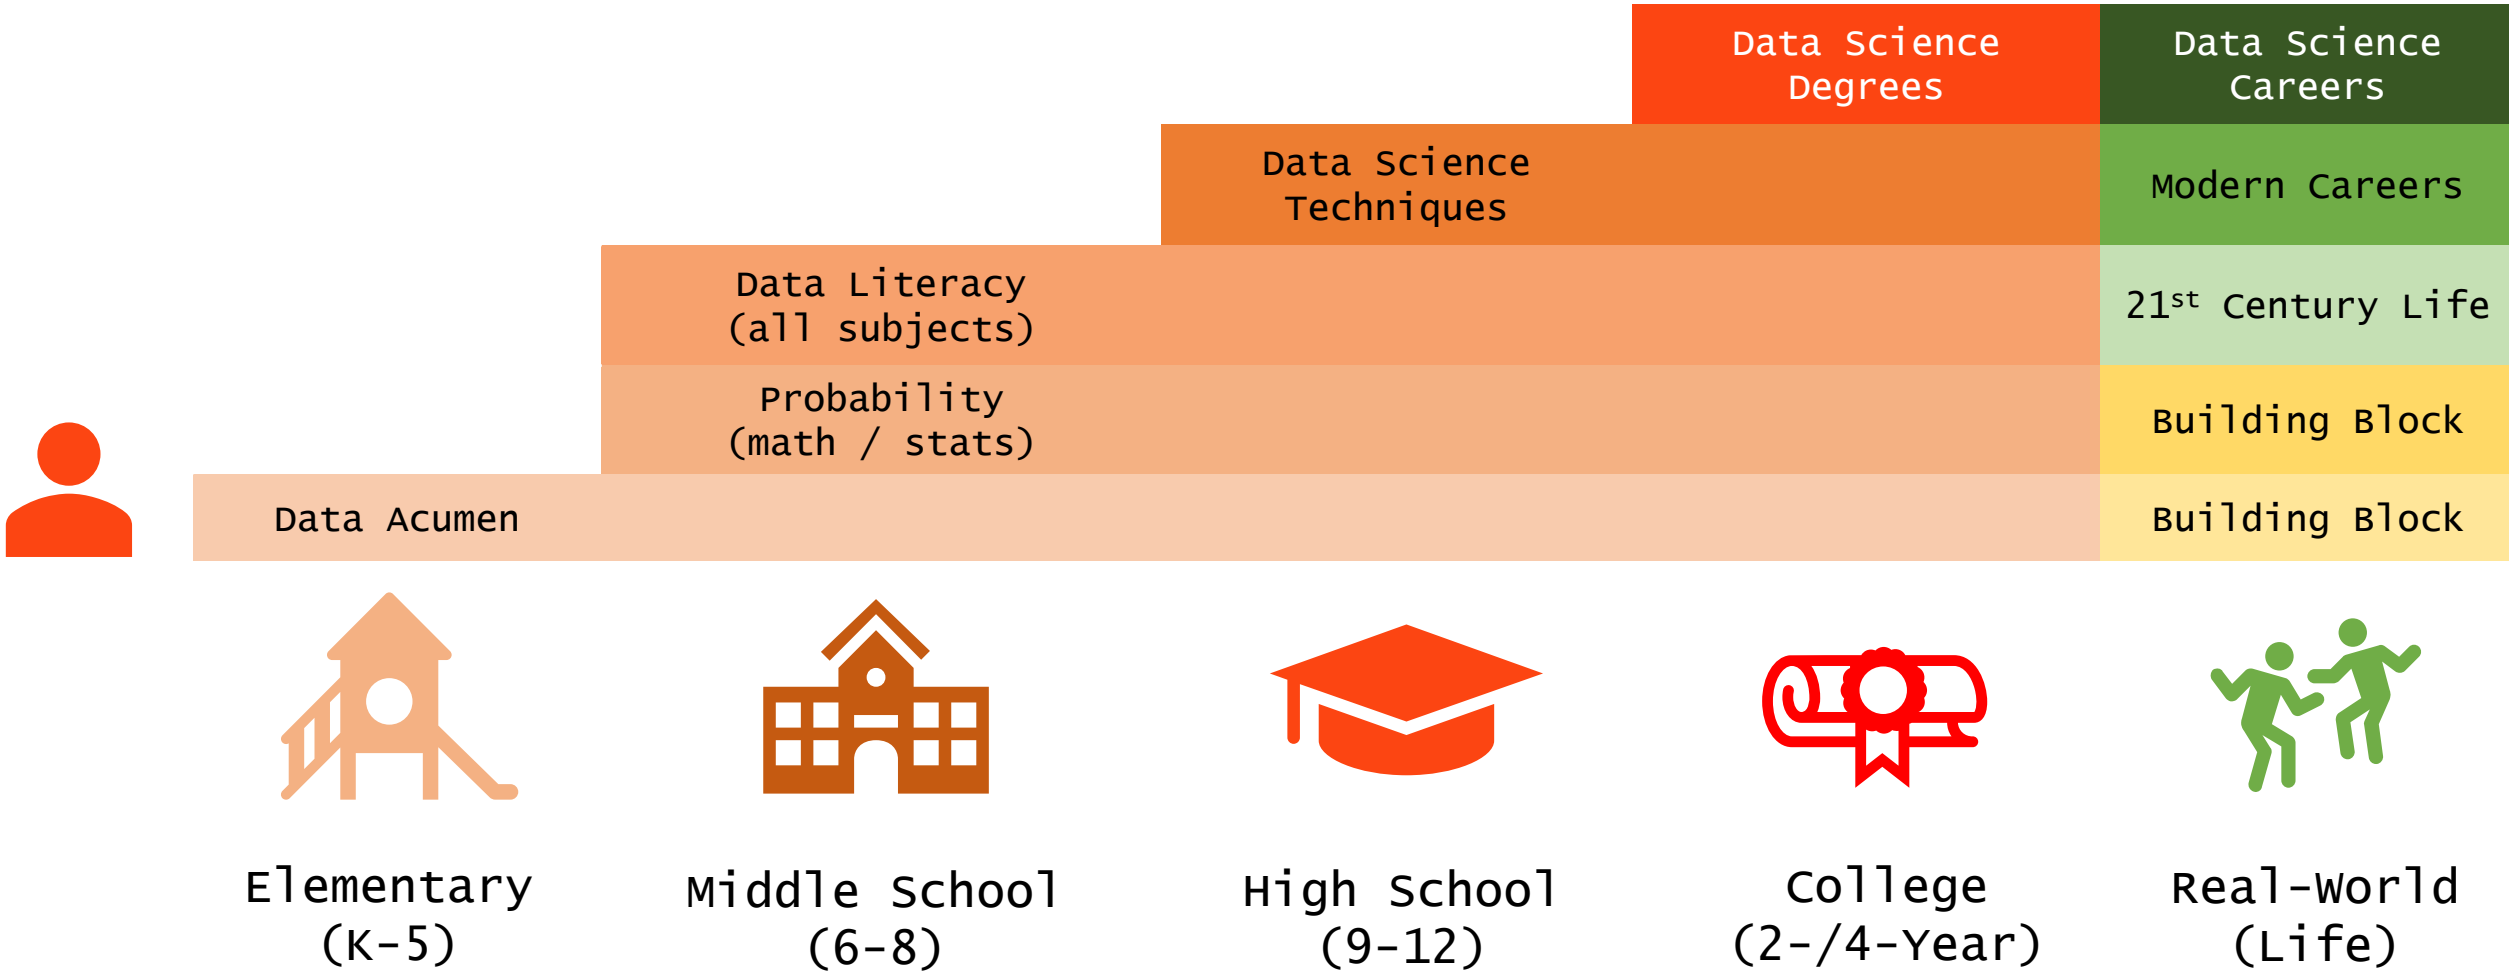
Data Science Degrees

Data Science Careers

Data Science Techniques

Modern Careers

Data Literacy (all subjects)

$21^{st}$ Century Life

Probability (math / stats)

Building Block

Data Acumen

Building Block

Elementary (K-5)

Middle School (6-8)

High School (9-12)

College (2-/4-Year)

Real-World (Life)